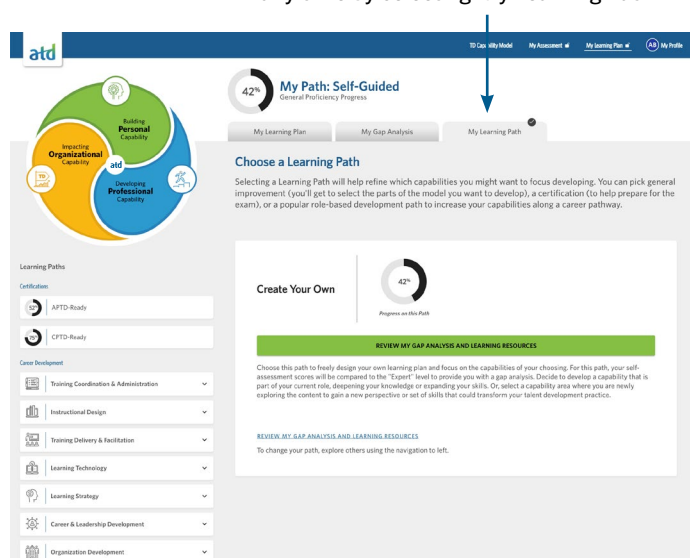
atd

TD Capability Model   My Assessment   My Learning Plan   AB My Profile

Building Personal Capability
Impacting Organizational Capability
atd
Developing Professional Capability

42%
My Path: Self-Guided
General Proficiency Progress

My Learning Plan   My Gap Analysis   My Learning Path

Choose a Learning Path

Selecting a Learning Path will help refine which capabilities you might want to focus developing. You can pick general improvement (you'll get to select the parts of the model you want to develop), a certification (to help prepare for the exam), or a popular role-based development path to increase your capabilities along a career pathway.

Learning Paths

Certifications

APTD-Ready

CPTD-Ready

Career Development

Training Coordination & Administration

Instructional Design

Training Delivery & Facilitation

Learning Technology

Learning Strategy

Career & Leadership Development

Organization Development

Create Your Own

42%
Progress on this Path

REVIEW MY GAP ANALYSIS AND LEARNING RESOURCES

Choose this path to freely design your own learning plan and focus on the capabilities of your choosing. For this path, your self-assessment scores will be compared to the "Expert" level to provide you with a gap analysis. Decide to develop a capability that is part of your current role, deepening your knowledge or expanding your skills. Or, select a capability area where you are newly exploring the content to gain a new perspective or set of skills that could transform your talent development practice.

REVIEW MY GAP ANALYSIS AND LEARNING RESOURCES

To change your path, explore others using the navigation to left.